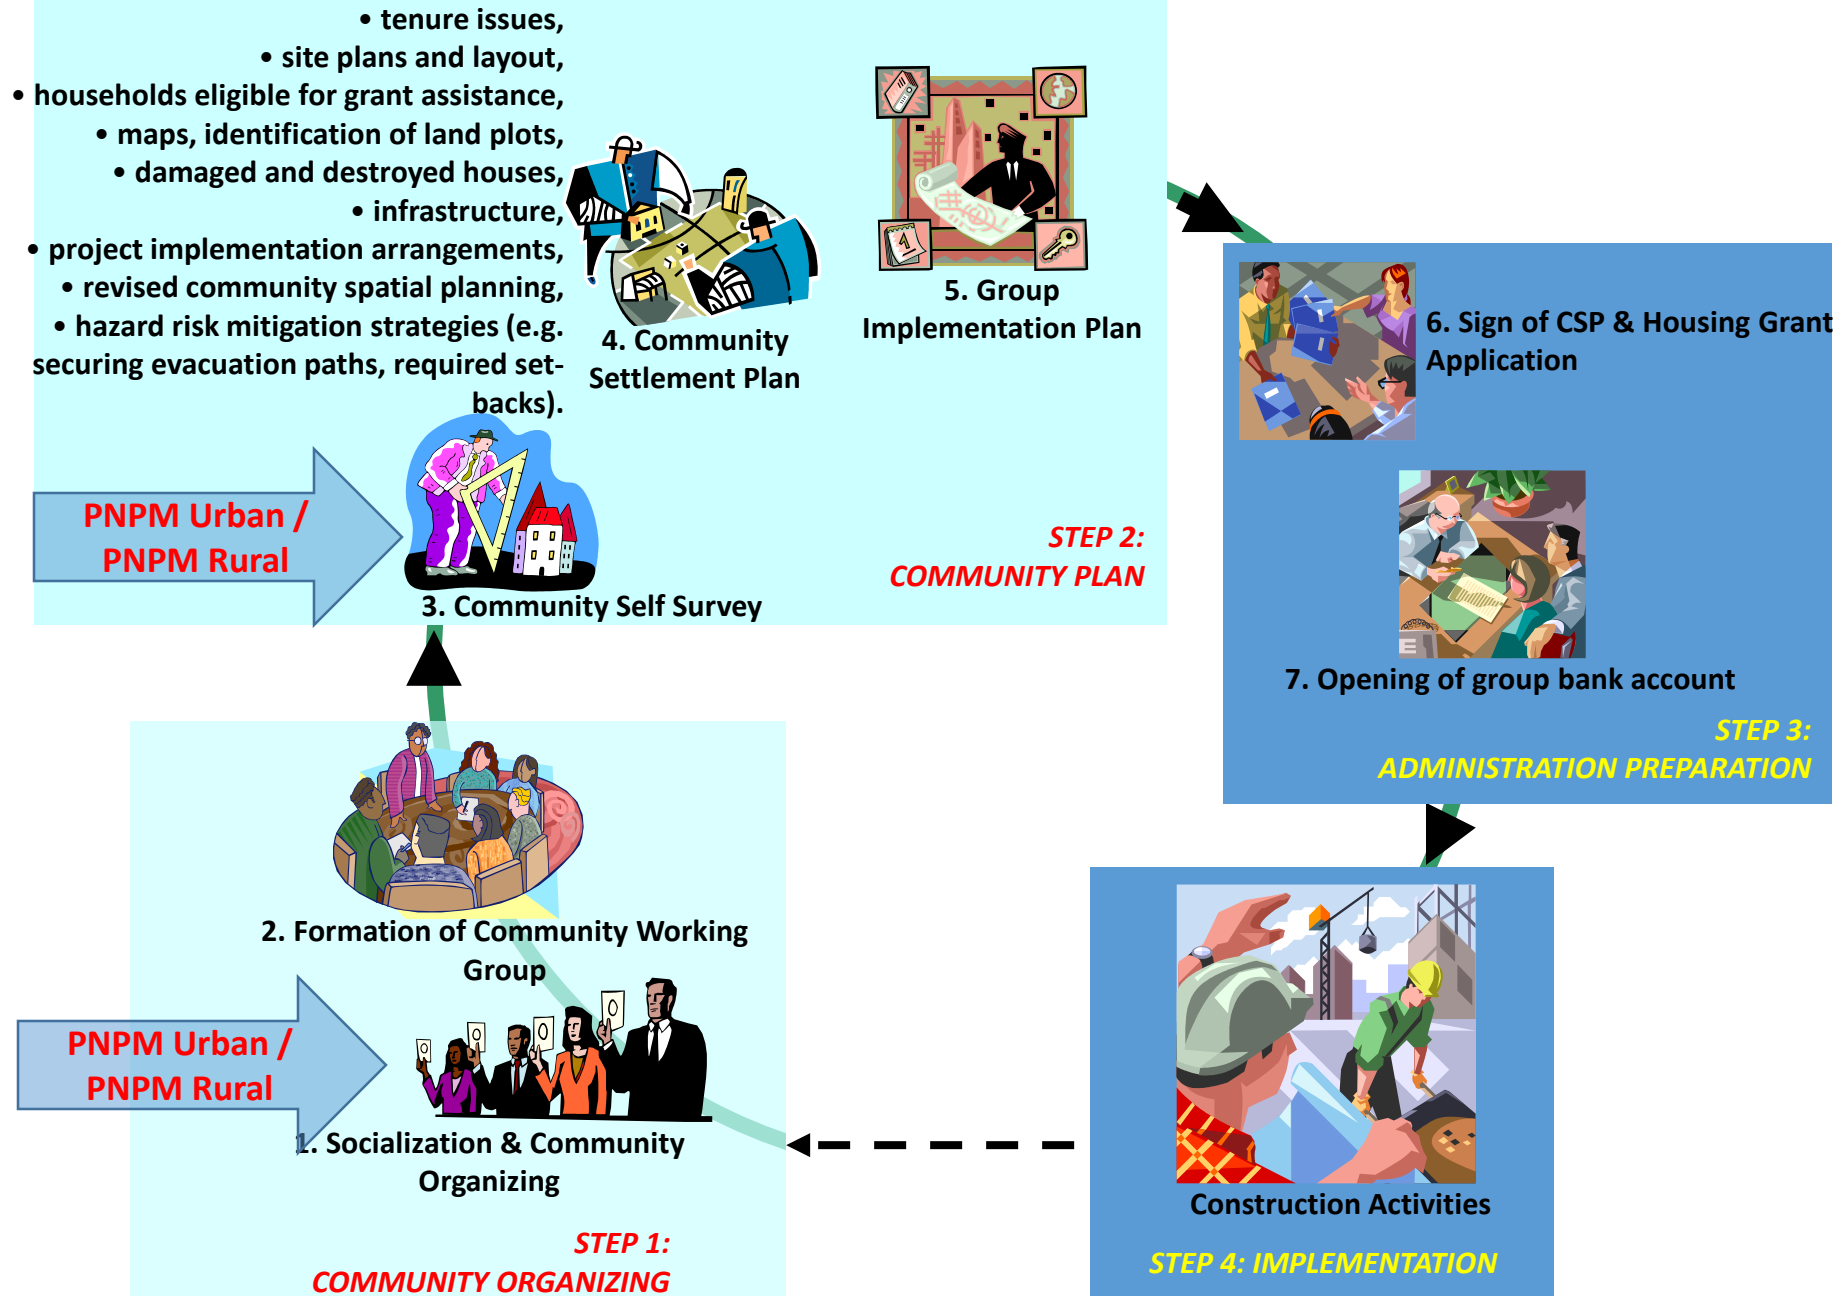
• tenure issues,
• site plans and layout,
• households eligible for grant assistance,
• maps, identification of land plots,
• damaged and destroyed houses,
• infrastructure,
• project implementation arrangements,
• revised community spatial planning,
• hazard risk mitigation strategies (e.g. securing evacuation paths, required setbacks).

4. Community Settlement Plan

5. Group Implementation Plan

6. Sign of CSP & Housing Grant Application

PNPM Urban / PNPM Rural

3. Community Self Survey

STEP 2: COMMUNITY PLAN

7. Opening of group bank account

STEP 3: ADMINISTRATION PREPARATION

2. Formation of Community Working Group

PNPM Urban / PNPM Rural

1. Socialization & Community Organizing

STEP 1: COMMUNITY ORGANIZING

Construction Activities

STEP 4: IMPLEMENTATION